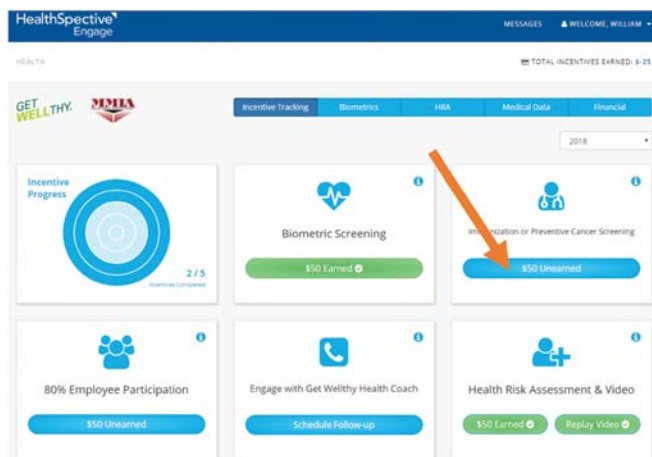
HealthSpective Engage

MESSAGES WELCOME, WILLIAM

HEALTH

TOTAL INCENTIVES EARNED: $-25

GET WELLTHY. MMIA

Incentive Tracking | Biometrics | HRA | Medical Data | Financial

2018

Incentive Progress

2 / 5
Incentives Completed

Biometric Screening

$50 Earned

Im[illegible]ization or Preventive Cancer Screening

$50 Unearned

80% Employee Participation

$50 Unearned

Engage with Get Wellthy Health Coach

Schedule Follow-up

Health Risk Assessment & Video

$50 Earned

Replay Video